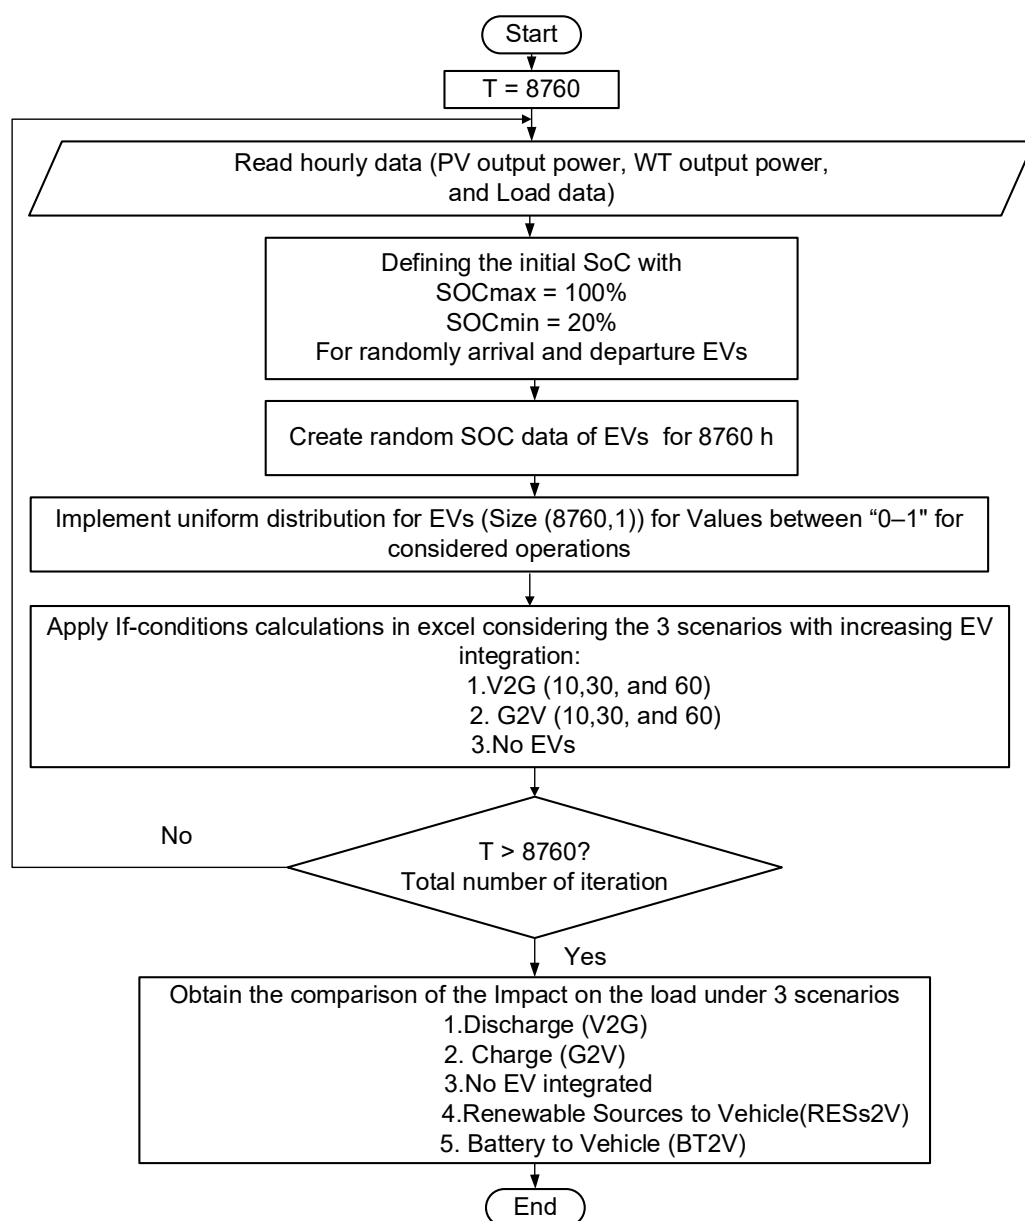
Start

T = 8760

Read hourly data (PV output power, WT output power, and Load data)

Defining the initial SoC with
SOCmax = 100%
SOCmin = 20%
For randomly arrival and departure EVs

Create random SOC data of EVs for 8760 h

Implement uniform distribution for EVs (Size (8760,1)) for Values between “0–1" for considered operations

Apply If-conditions calculations in excel considering the 3 scenarios with increasing EV integration:
1.V2G (10,30, and 60)
2. G2V (10,30, and 60)
3.No EVs

No

T > 8760?
Total number of iteration

Yes

Obtain the comparison of the Impact on the load under 3 scenarios
1.Discharge (V2G)
2. Charge (G2V)
3.No EV integrated
4.Renewable Sources to Vehicle(RESs2V)
5. Battery to Vehicle (BT2V)

End